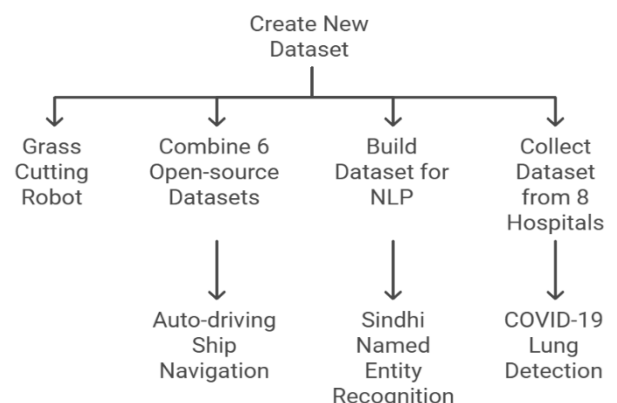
Create New Dataset

Grass Cutting Robot

Combine 6 Open-source Datasets

Auto-driving Ship Navigation

Build Dataset for NLP

Sindhi Named Entity Recognition

Collect Dataset from 8 Hospitals

COVID-19 Lung Detection